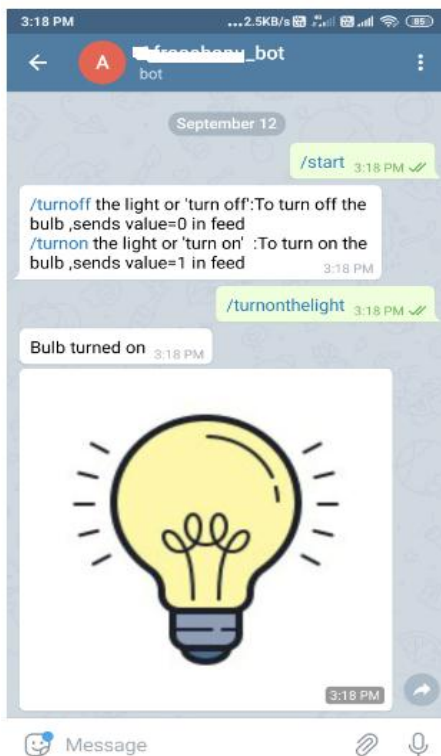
3:18 PM ...2.5KB/s 85

A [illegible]_bot
bot

September 12

/start 3:18 PM

/turnoff the light or 'turn off':To turn off the bulb ,sends value=0 in feed
/turnon the light or 'turn on' :To turn on the bulb ,sends value=1 in feed 3:18 PM

/turnonthelight 3:18 PM

Bulb turned on 3:18 PM

3:18 PM

Message